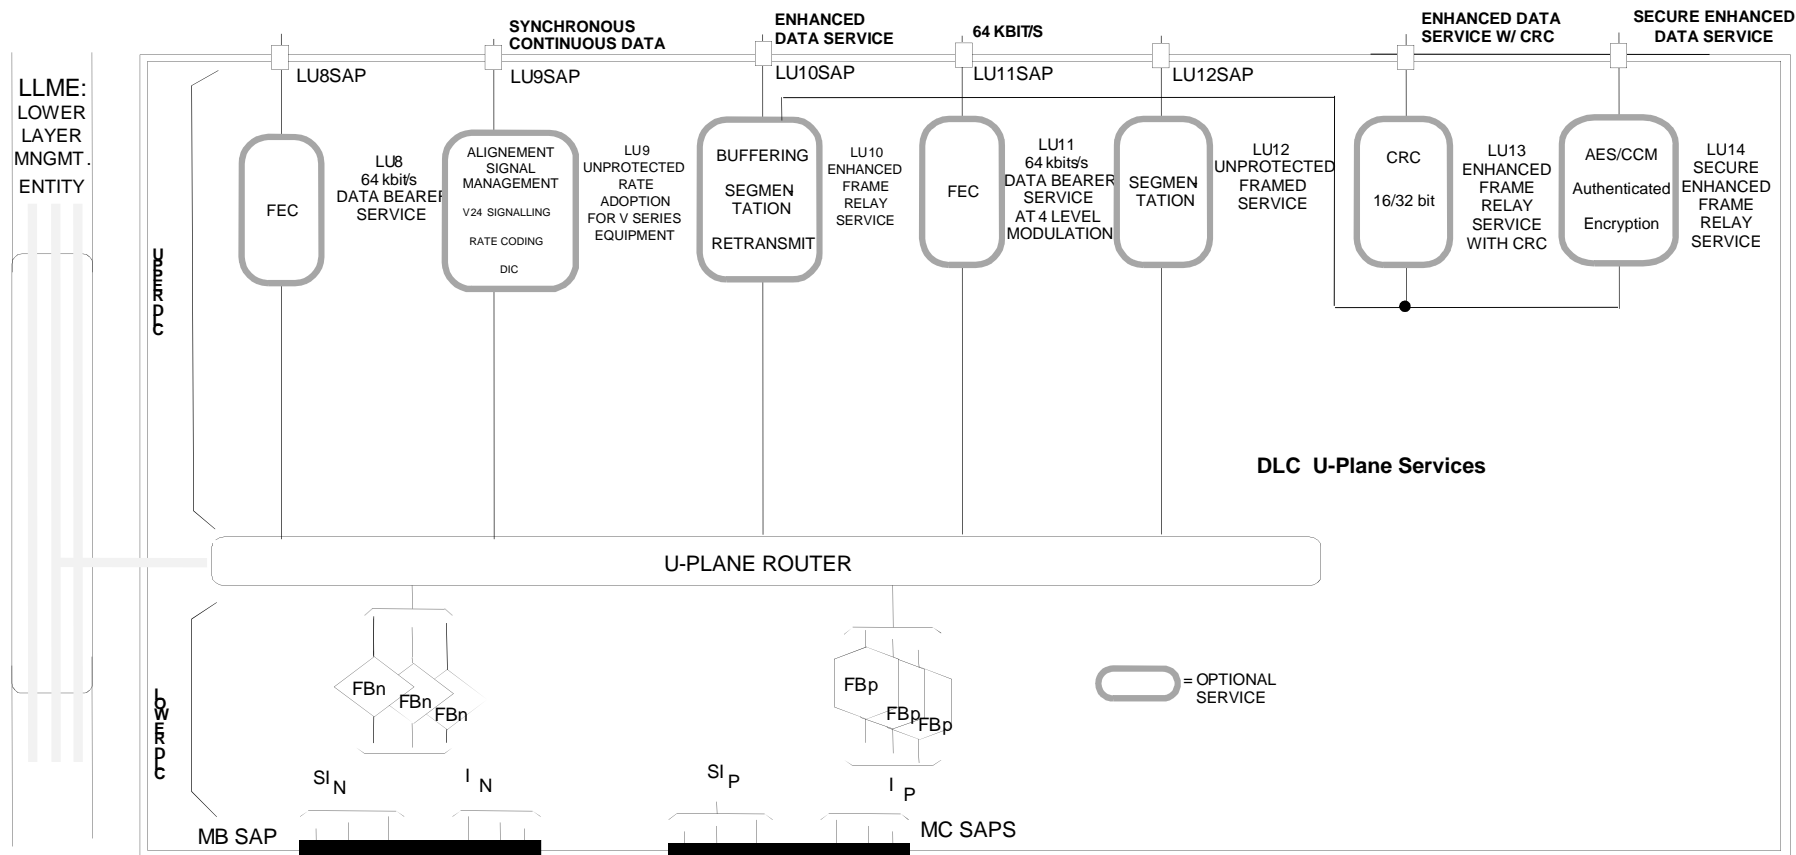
SYNCHRONOUS CONTINUOUS DATA

ENHANCED DATA SERVICE

64 KBIT/S

ENHANCED DATA SERVICE W/ CRC

SECURE ENHANCED DATA SERVICE

LLME: LOWER LAYER MNGMT. ENTITY

LU8SAP

LU9SAP

LU10SAP

LU11SAP

LU12SAP

UPPER DLC

FEC

LU8 64 kbit/s DATA BEARER SERVICE

ALIGNEMENT SIGNAL MANAGEMENT

V24 SIGNALLING

RATE CODING

DIC

LU9 UNPROTECTED RATE ADOPTION FOR V SERIES EQUIPMENT

BUFFERING

SEGMEN TATION

RETRANSMIT

LU10 ENHANCED FRAME RELAY SERVICE

FEC

LU11 64 kbits/s DATA BEARER SERVICE AT 4 LEVEL MODULATION

SEGMEN TATION

LU12 UNPROTECTED FRAMED SERVICE

CRC

16/32 bit

LU13 ENHANCED FRAME RELAY SERVICE WITH CRC

AES/CCM

Authenticated

Encryption

LU14 SECURE ENHANCED FRAME RELAY SERVICE

DLC U-Plane Services

U-PLANE ROUTER

LOWER DLC

FBn

FBn

FBn

FBp

FBp

FBp

= OPTIONAL SERVICE

SI$_N$

I$_N$

SI$_P$

I$_P$

MB SAP

MC SAPS